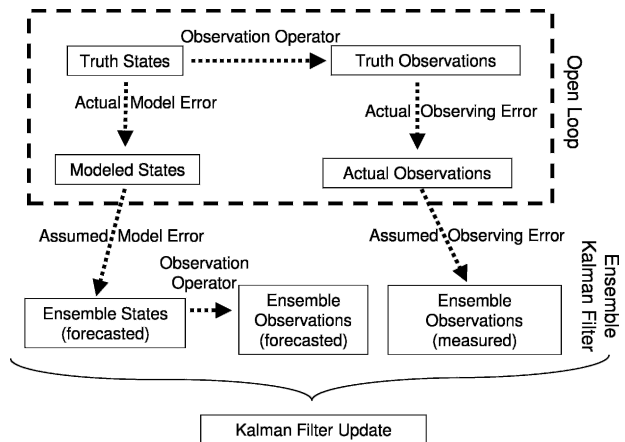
Observation Operator

Truth States

Truth Observations

Open Loop

Actual Model Error

Actual Observing Error

Modeled States

Actual Observations

Assumed Model Error

Assumed Observing Error

Ensemble Kalman Filter

Observation Operator

Ensemble States (forecasted)

Ensemble Observations (forecasted)

Ensemble Observations (measured)

Kalman Filter Update